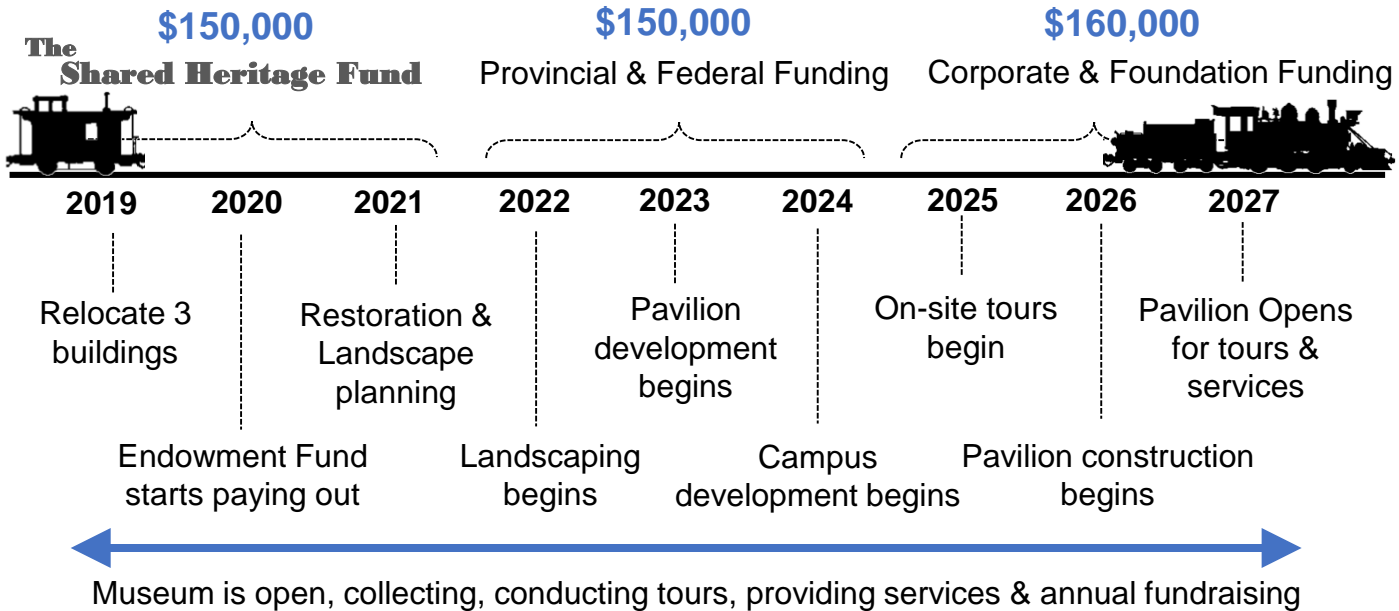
$150,000

The Shared Heritage Fund

$150,000

Provincial & Federal Funding

$160,000

Corporate & Foundation Funding

2019 2020 2021 2022 2023 2024 2025 2026 2027

Relocate 3 buildings

Restoration & Landscape planning

Pavilion development begins

On-site tours begin

Pavilion Opens for tours & services

Endowment Fund starts paying out

Landscaping begins

Campus development begins

Pavilion construction begins

Museum is open, collecting, conducting tours, providing services & annual fundraising